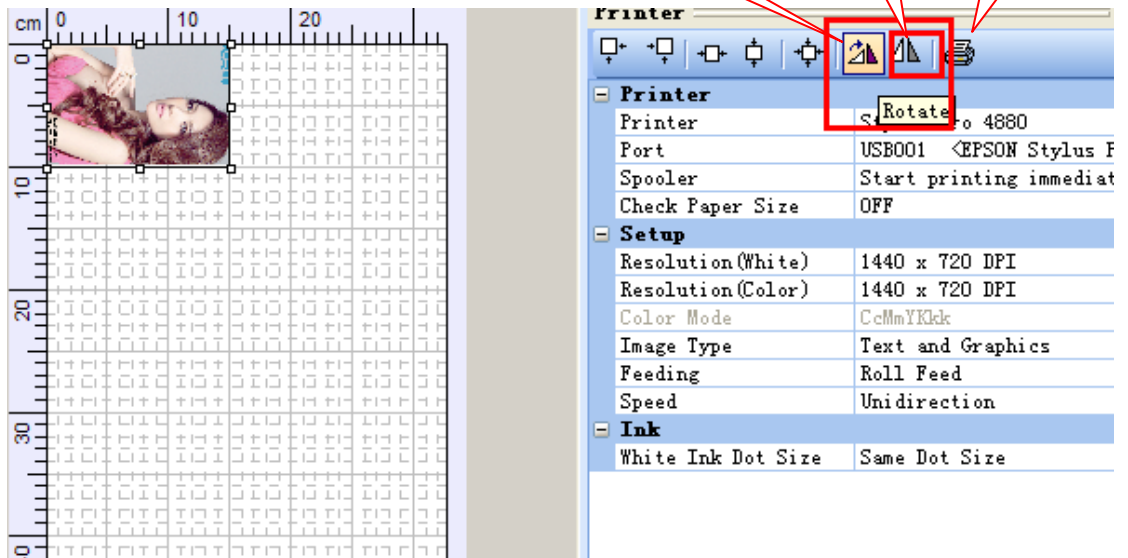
cm 0 10 20

0

10

20

30

Printer

Rotate

⊟ Printer

| Printer | St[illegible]ro 4880 |
|---|---|
| Port | USB001 〈EPSON Stylus F |
| Spooler | Start printing immediat |
| Check Paper Size | OFF |

⊟ Setup

| Resolution(White) | 1440 x 720 DPI |
|---|---|
| Resolution(Color) | 1440 x 720 DPI |
| Color Mode | CcMmYKkk |
| Image Type | Text and Graphics |
| Feeding | Roll Feed |
| Speed | Unidirection |

⊟ Ink

| White Ink Dot Size | Same Dot Size |
|---|---|